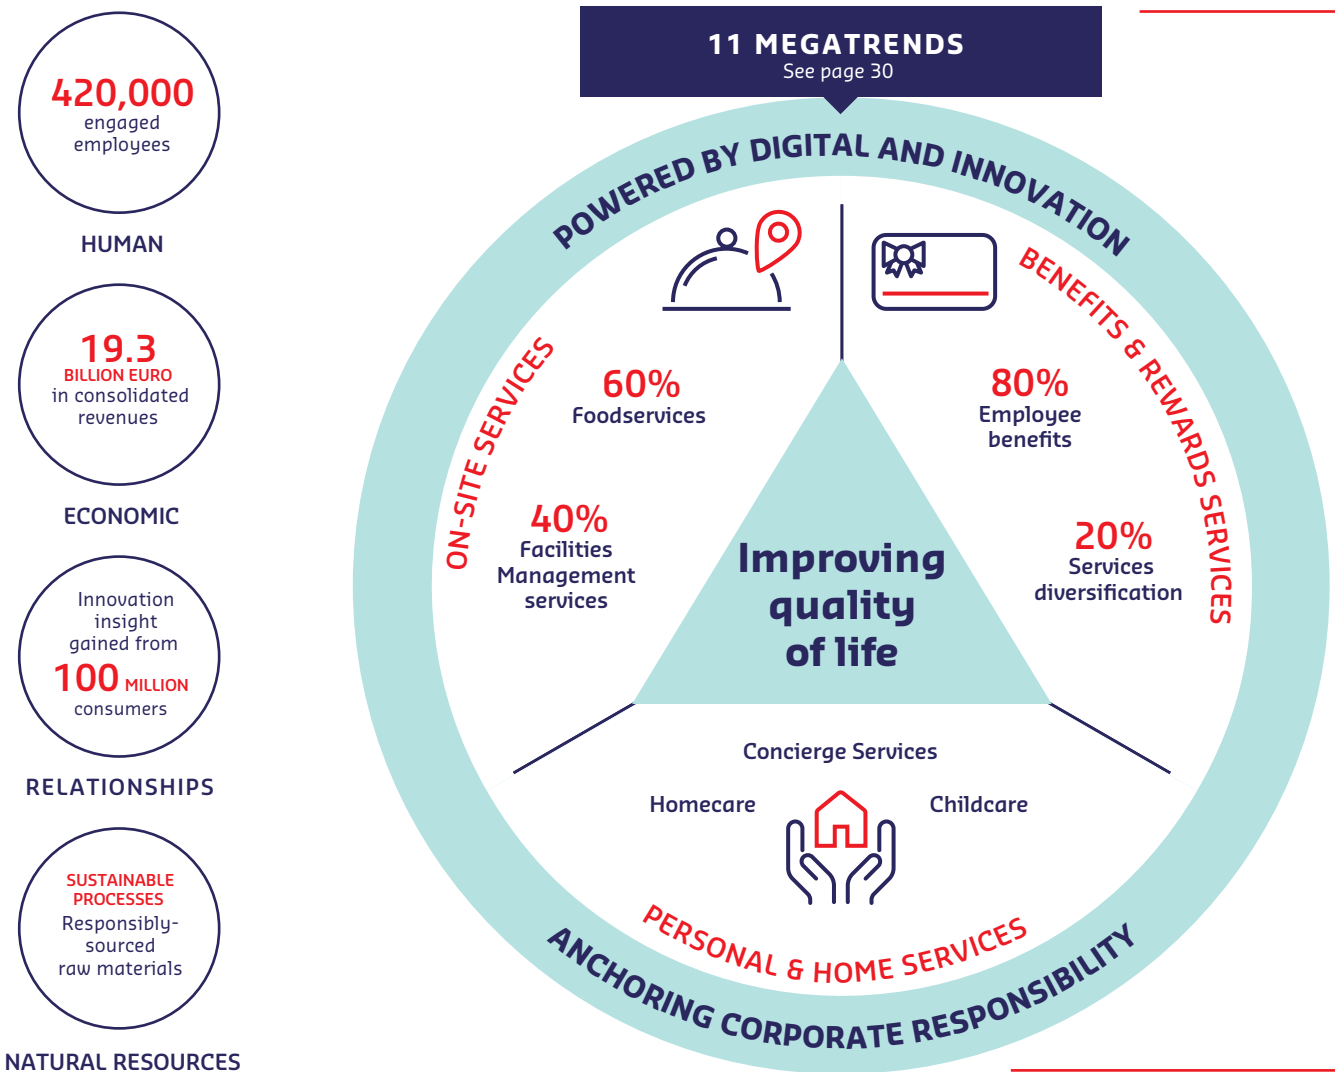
420,000
engaged employees

HUMAN

19.3
BILLION EURO
in consolidated revenues

ECONOMIC

Innovation insight gained from
100 MILLION
consumers

RELATIONSHIPS

SUSTAINABLE PROCESSES
Responsibly-sourced raw materials

NATURAL RESOURCES

11 MEGATRENDS
See page 30

POWERED BY DIGITAL AND INNOVATION

ON-SITE SERVICES

60%
Foodservices

40%
Facilities Management services

BENEFITS & REWARDS SERVICES

80%
Employee benefits

20%
Services diversification

Improving quality of life

Concierge Services

Homecare

Childcare

PERSONAL & HOME SERVICES

ANCHORING CORPORATE RESPONSIBILITY